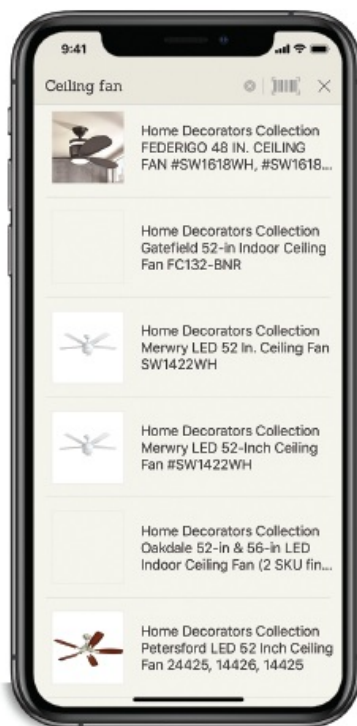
9:41

Ceiling fan

Home Decorators Collection FEDERIGO 48 IN. CEILING FAN #SW1618WH, #SW1618...

Home Decorators Collection Gatefield 52-in Indoor Ceiling Fan FC132-BNR

Home Decorators Collection Merwry LED 52 In. Ceiling Fan SW1422WH

Home Decorators Collection Merwry LED 52-Inch Ceiling Fan #SW1422WH

Home Decorators Collection Oakdale 52-in & 56-in LED Indoor Ceiling Fan (2 SKU fin...

Home Decorators Collection Petersford LED 52 Inch Ceiling Fan 24425, 14426, 14425